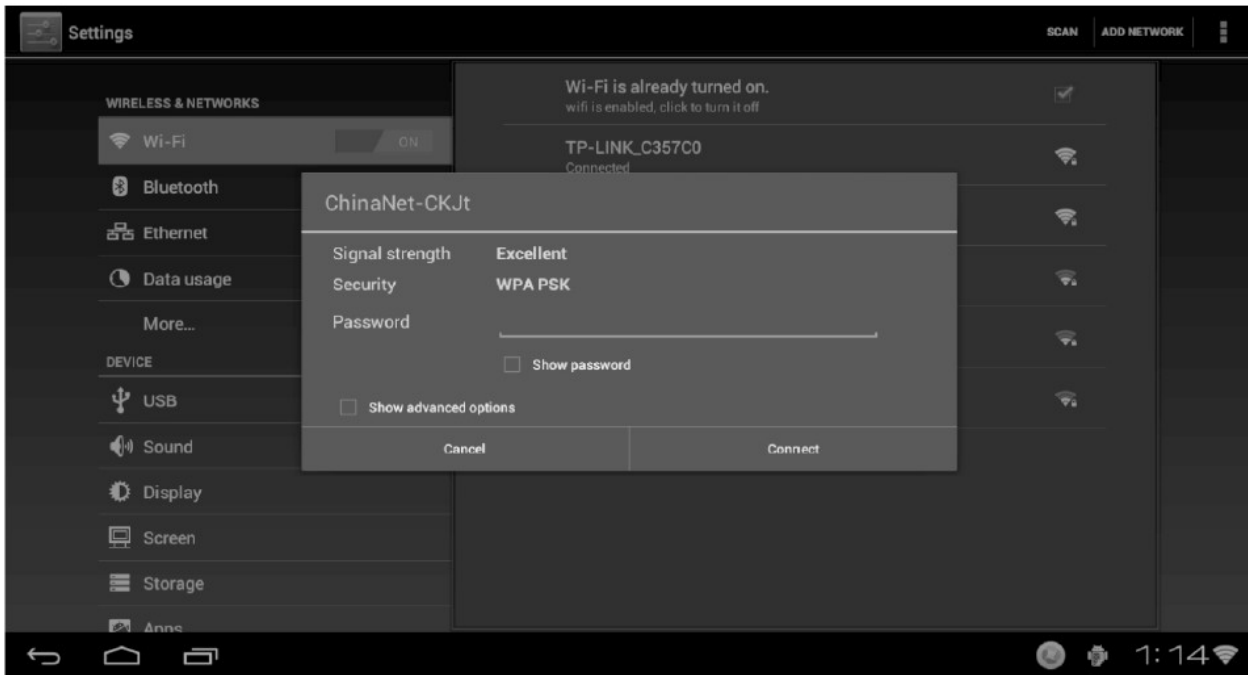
Settings

SCAN ADD NETWORK

WIRELESS & NETWORKS

Wi-Fi ON

Bluetooth

Ethernet

Data usage

More...

DEVICE

USB

Sound

Display

Screen

Storage

Apps

Wi-Fi is already turned on.
wifi is enabled, click to turn it off

TP-LINK_C357C0
Connected

ChinaNet-CKJt

Signal strength Excellent

Security WPA PSK

Password

Show password

Show advanced options

Cancel

Connect

1:14